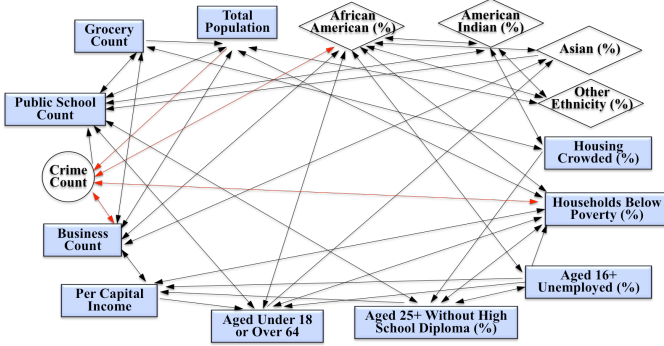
Grocery Count

Total Population

African American (%)

American Indian (%)

Asian (%)

Other Ethnicity (%)

Public School Count

Housing Crowded (%)

Crime Count

Households Below Poverty (%)

Business Count

Aged 16+ Unemployed (%)

Per Capital Income

Aged Under 18 or Over 64

Aged 25+ Without High School Diploma (%)